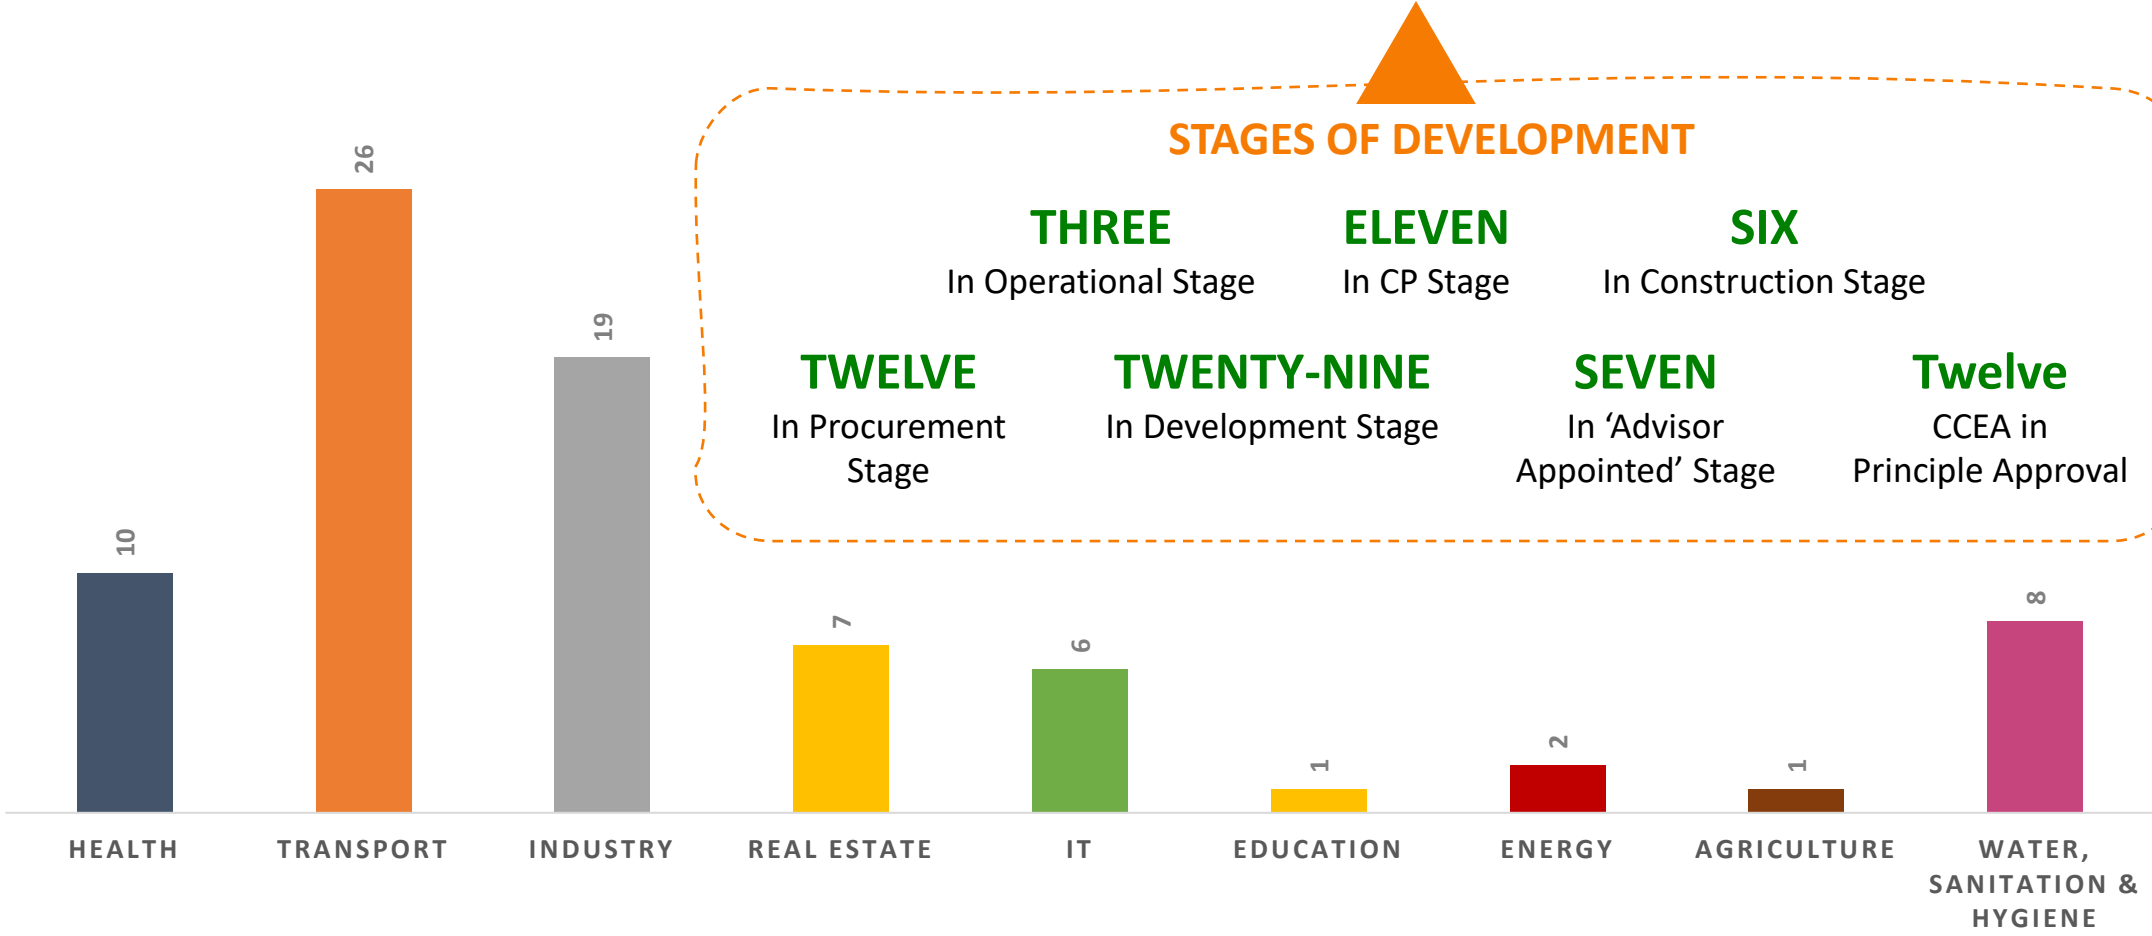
STAGES OF DEVELOPMENT

THREE
In Operational Stage

ELEVEN
In CP Stage

SIX
In Construction Stage

TWELVE
In Procurement Stage

TWENTY-NINE
In Development Stage

SEVEN
In 'Advisor Appointed' Stage

Twelve
CCEA in Principle Approval

10
26
19
7
6
1
2
1
8

HEALTH
TRANSPORT
INDUSTRY
REAL ESTATE
IT
EDUCATION
ENERGY
AGRICULTURE
WATER, SANITATION & HYGIENE